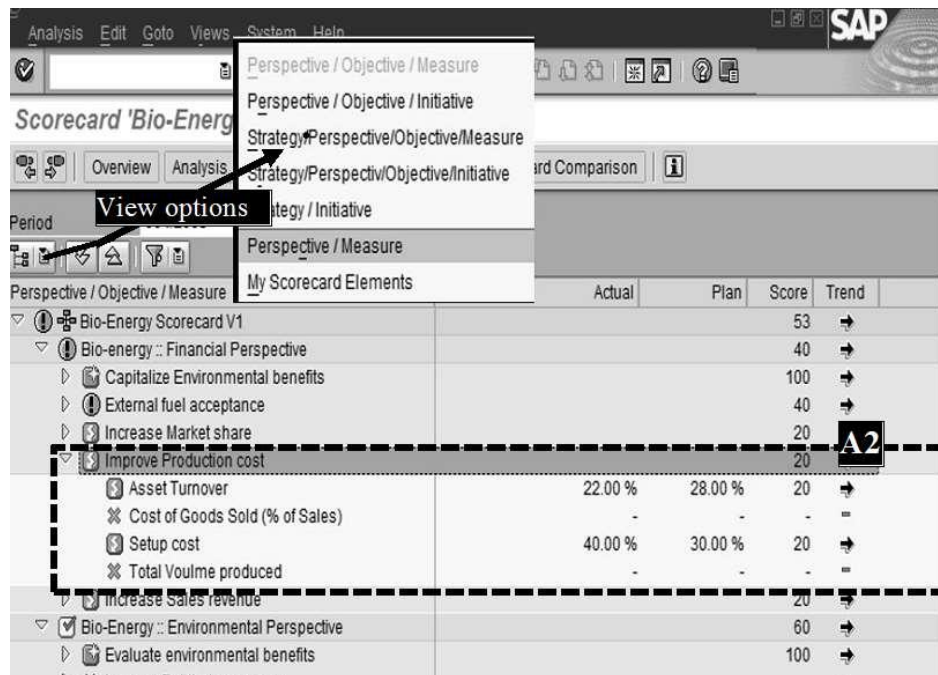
Analysis Edit Goto Views System Help

SAP

Scorecard 'Bio-Energ

Overview Analysis

rd Comparison

Period

View options

Perspective / Objective / Measure
Perspective / Objective / Initiative
Strategy/Perspective/Objective/Measure
Strategy/Perspectiv/Objective/Initiative
tegy / Initiative
Perspective / Measure
My Scorecard Elements

| Perspective / Objective / Measure | Actual | Plan | Score | Trend |
|---|---|---|---|---|
| Bio-Energy Scorecard V1 | | | 53 | ➜ |
| Bio-energy :: Financial Perspective | | | 40 | ➜ |
| Capitalize Environmental benefits | | | 100 | ➜ |
| External fuel acceptance | | | 40 | ➜ |
| Increase Market share | | | 20 | |
| Improve Production cost | | | 20 | |
| Asset Turnover | 22.00 % | 28.00 % | 20 | ➜ |
| Cost of Goods Sold (% of Sales) | - | - | - | = |
| Setup cost | 40.00 % | 30.00 % | 20 | ➜ |
| Total Voulme produced | - | - | - | = |
| Increase Sales revenue | | | 20 | ➜ |
| Bio-Energy :: Environmental Perspective | | | 60 | ➜ |
| Evaluate environmental benefits | | | 100 | ➜ |

A2